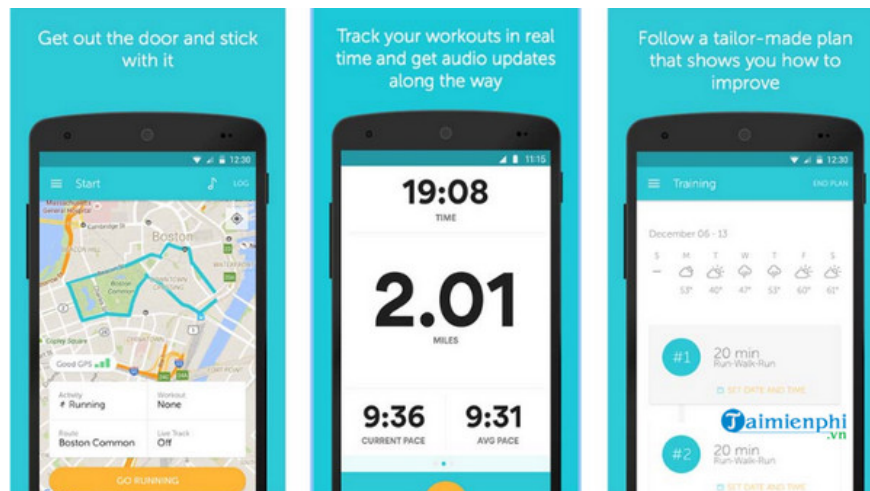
Get out the door and stick with it

12:30

Start

LOG

Massachusetts General Hospital

Cambridge St

Boston

Boston Common

Copley Square

Good GPS

Activity
Running

Workout
None

Route
Boston Common

Live Track
Off

GO RUNNING

Track your workouts in real time and get audio updates along the way

11:15

19:08

TIME

2.01

MILES

9:36

CURRENT PACE

9:31

AVG PACE

Follow a tailor-made plan that shows you how to improve

12:30

Training

END PLAN

December 06 - 13

S M T W T F S

53° 40° 47° 53° 60° 61°

#1

20 min
Run-Walk-Run

SET DATE AND TIME

Taimienphi
.vn

#2

20 min
Run-Walk-Run

SET DATE AND TIME